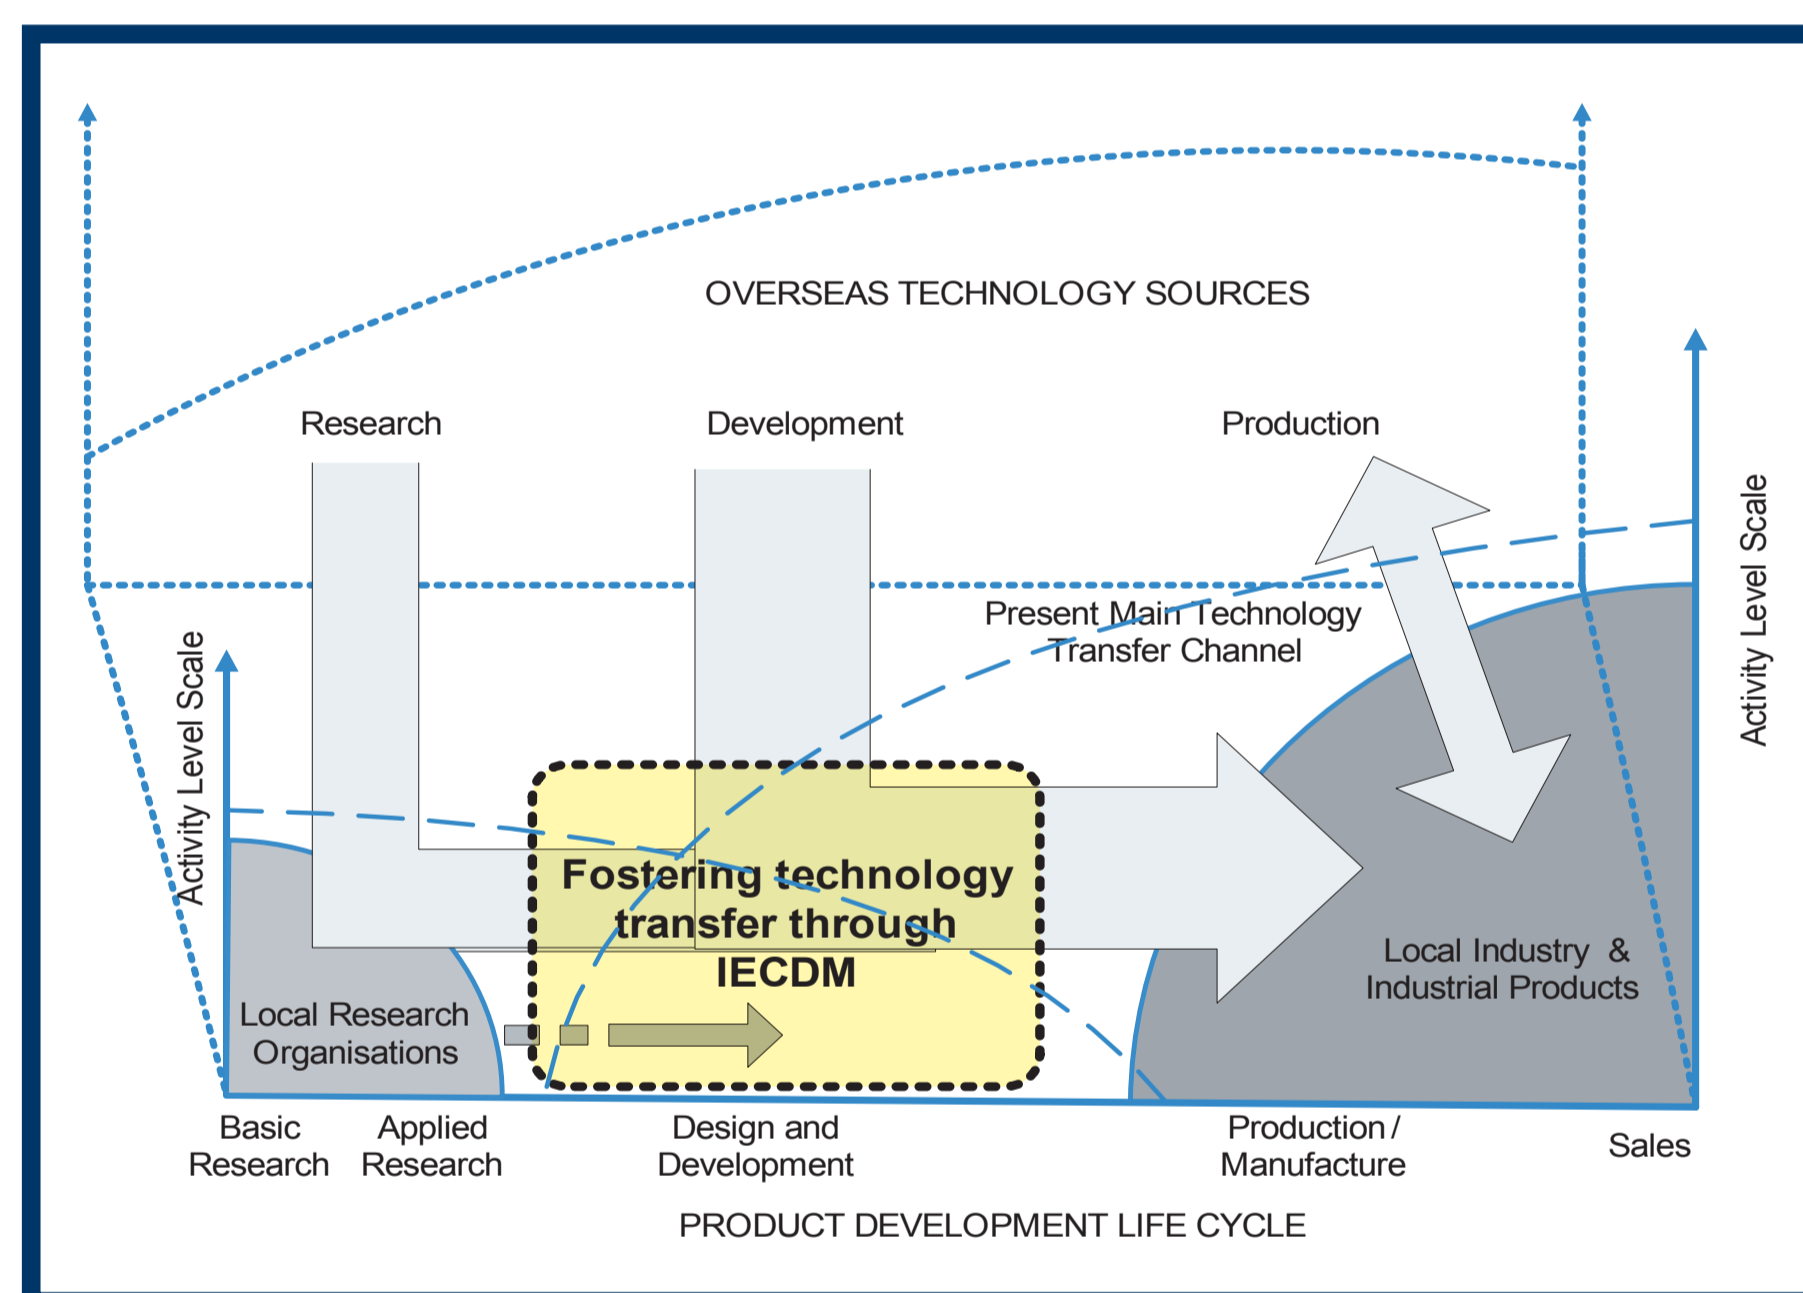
OVERSEAS TECHNOLOGY SOURCES

Research

Development

Production

Present Main Technology Transfer Channel

Activity Level Scale

Activity Level Scale

Fostering technology transfer through IECDM

Local Research Organisations

Local Industry & Industrial Products

Basic Research

Applied Research

Design and Development

Production / Manufacture

Sales

PRODUCT DEVELOPMENT LIFE CYCLE